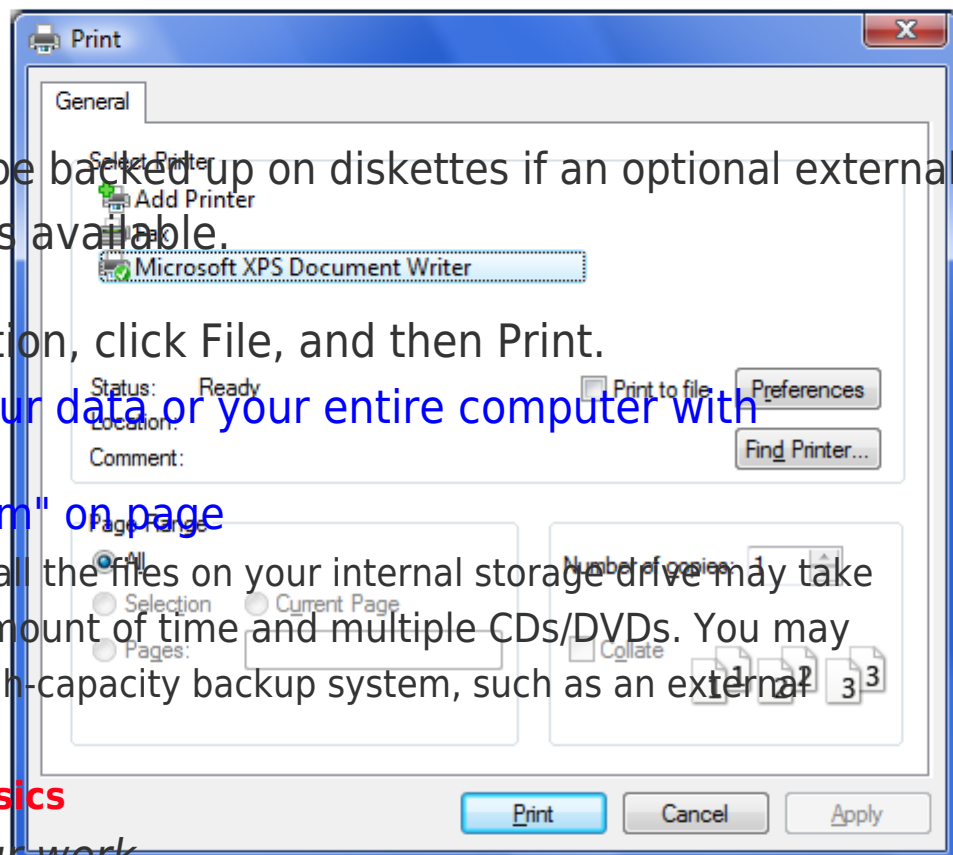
Print

General

Select Printer

Add Printer

Fax

Microsoft XPS Document Writer

be backed up on diskettes if an optional external s available.

tion, click File, and then Print.

Status: Ready

Location:

Comment:

Print to file

Preferences

Find Printer...

ur data or your entire computer with

m" on page

Page Range

All

Selection

Current Page

Pages:

Number of copies: 1

Collate

all the files on your internal storage drive may take mount of time and multiple CDs/DVDs. You may h-capacity backup system, such as an external

sics

Print

Cancel

Apply